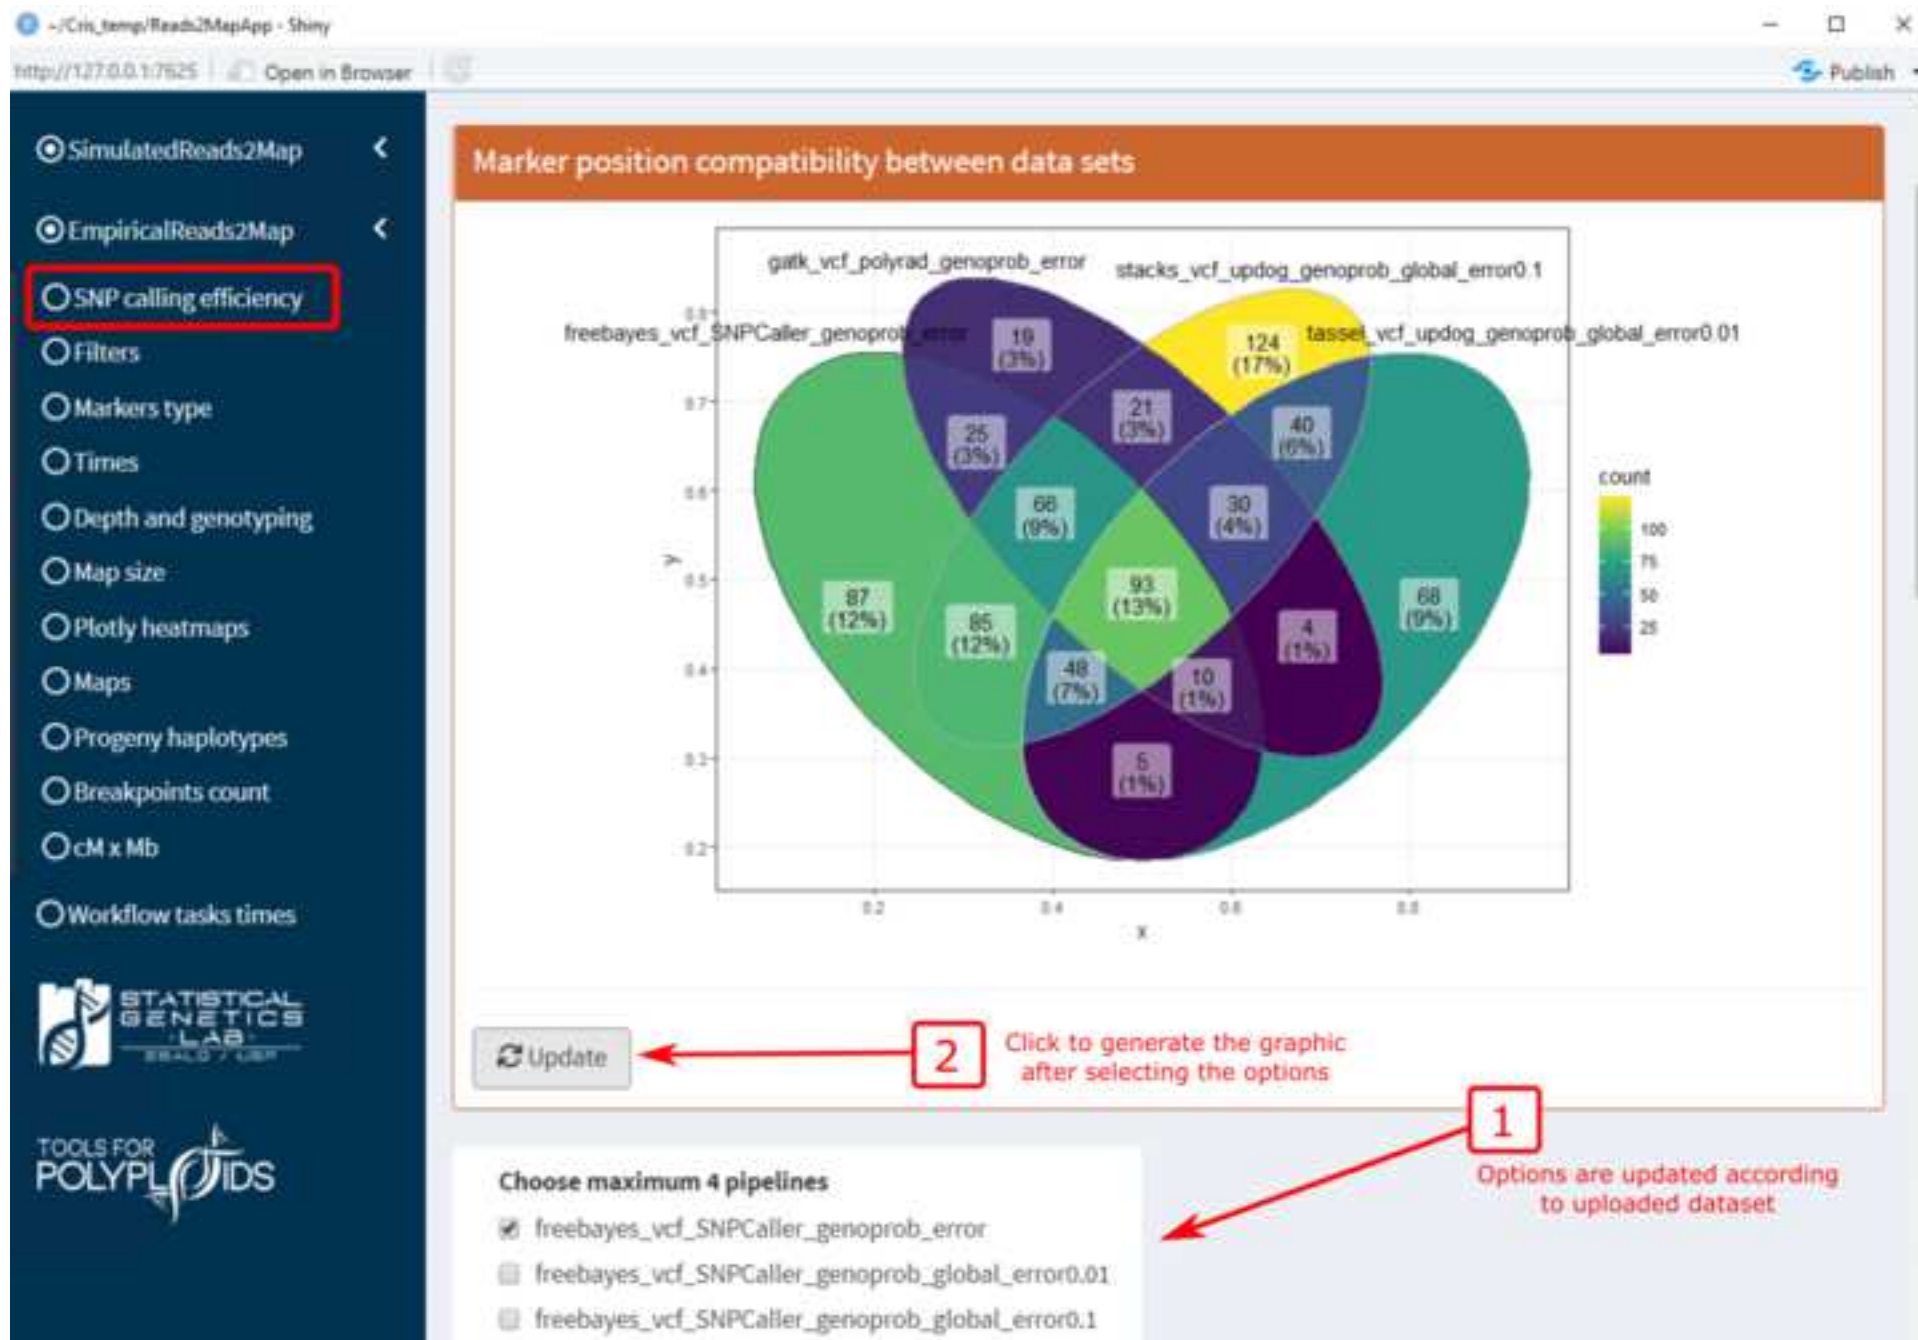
~/Cris_temp/Reads2MapApp - Shiny

http://127.0.0.1:7625 Open in Browser

Publish

SimulatedReads2Map

EmpiricalReads2Map

SNP calling efficiency

Filters

Markers type

Times

Depth and genotyping

Map size

Plotly heatmaps

Maps

Progeny haplotypes

Breakpoints count

cM x Mb

Workflow tasks times

STATISTICAL GENETICS LAB

TOOLS FOR POLYPLOIDS

Marker position compatibility between data sets

gatk_vcf_polyrad_genoprob_error

stacks_vcf_updog_genoprob_global_error0.1

freebayes_vcf_SNPCaller_genoprob_error

tassel_vcf_updog_genoprob_global_error0.01

19 (3%)

124 (17%)

21 (3%)

40 (6%)

25 (3%)

66 (9%)

30 (4%)

87 (12%)

85 (12%)

93 (13%)

4 (1%)

68 (9%)

48 (7%)

10 (1%)

5 (1%)

count

100

75

50

25

y

0.8

0.7

0.6

0.5

0.4

0.3

0.2

0.2

0.4

0.6

0.8

x

Update

2

Click to generate the graphic after selecting the options

1

Options are updated according to uploaded dataset

Choose maximum 4 pipelines

freebayes_vcf_SNPCaller_genoprob_error

freebayes_vcf_SNPCaller_genoprob_global_error0.01

freebayes_vcf_SNPCaller_genoprob_global_error0.1